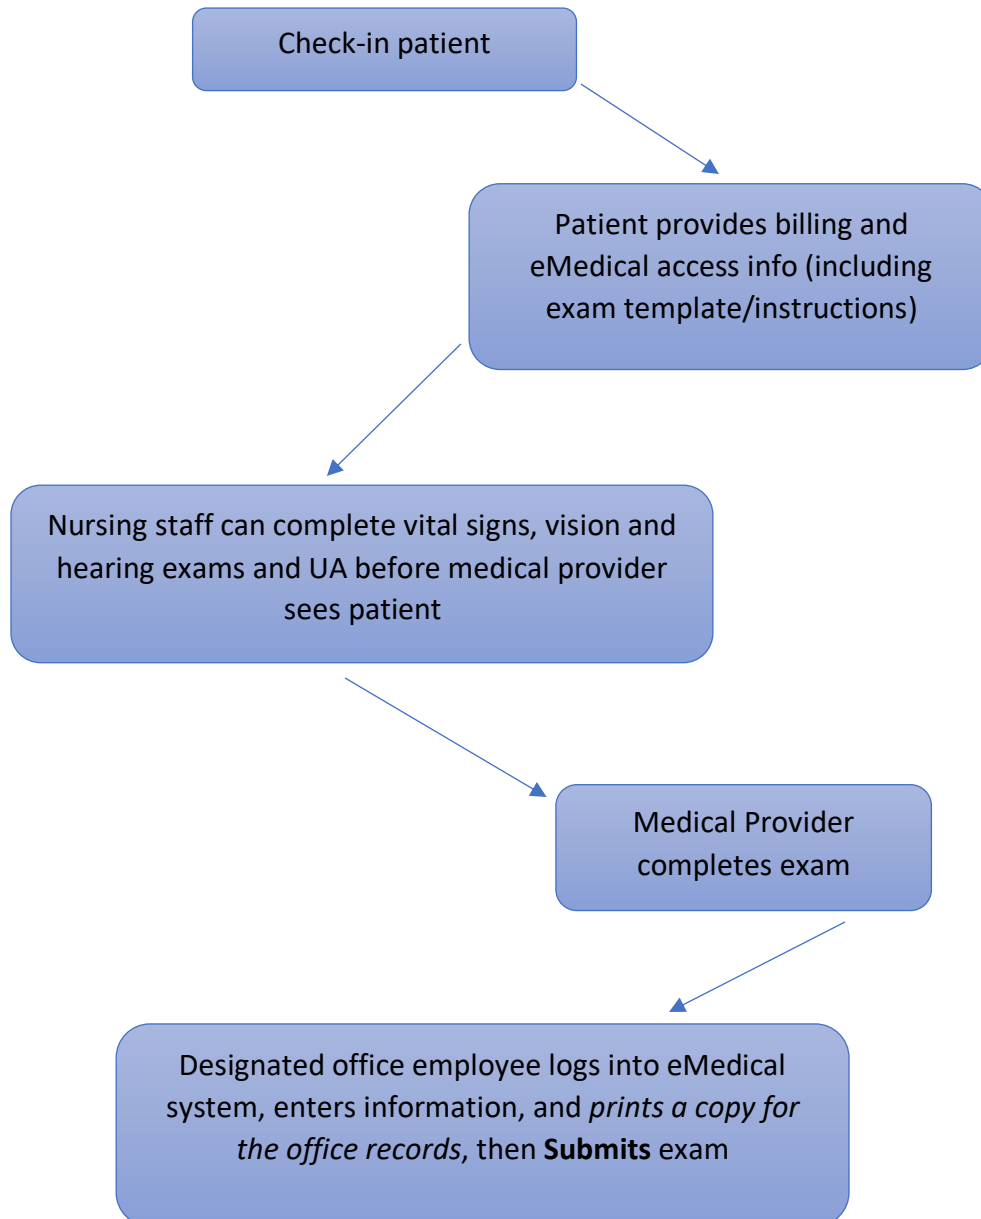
Check-in patient

Patient provides billing and eMedical access info (including exam template/instructions)

Nursing staff can complete vital signs, vision and hearing exams and UA before medical provider sees patient

Medical Provider completes exam

Designated office employee logs into eMedical system, enters information, and prints a copy for the office records, then Submits exam